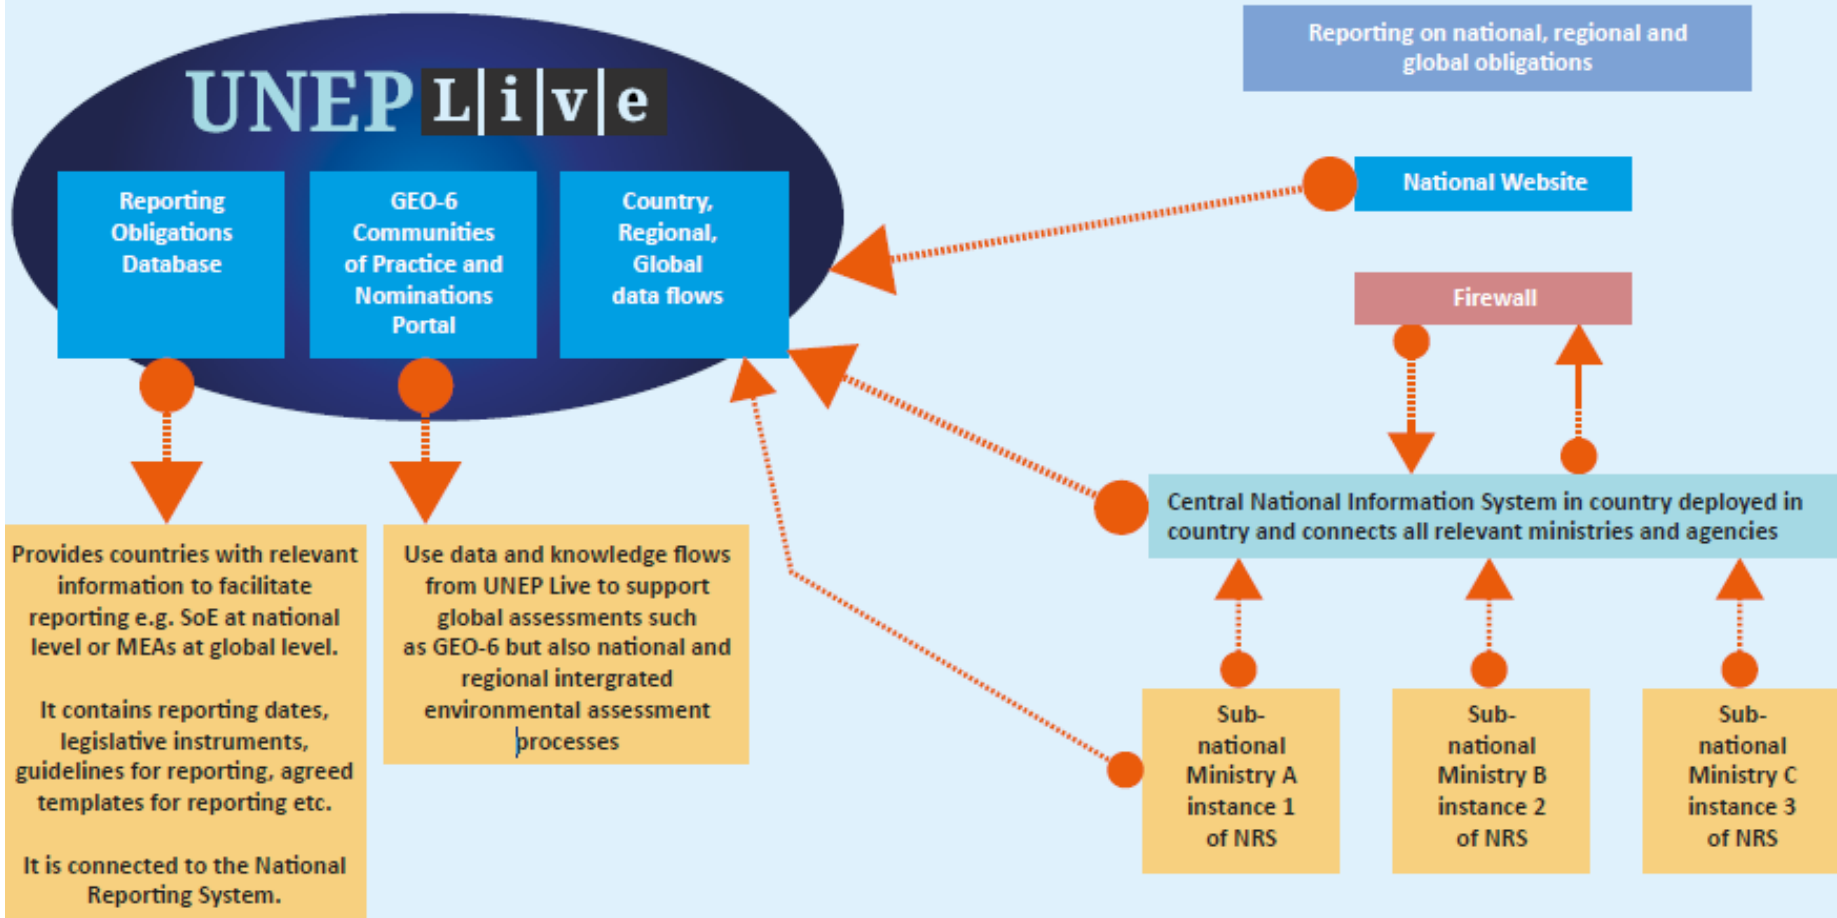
UNEP L|i|v|e

Reporting Obligations Database

GEO-6 Communities of Practice and Nominations Portal

Country, Regional, Global data flows

Reporting on national, regional and global obligations

National Website

Firewall

Central National Information System in country deployed in country and connects all relevant ministries and agencies

Provides countries with relevant information to facilitate reporting e.g. SoE at national level or MEAs at global level.

It contains reporting dates, legislative instruments, guidelines for reporting, agreed templates for reporting etc.

It is connected to the National Reporting System.

Use data and knowledge flows from UNEP Live to support global assessments such as GEO-6 but also national and regional intergrated environmental assessment processes

Sub-national Ministry A instance 1 of NRS

Sub-national Ministry B instance 2 of NRS

Sub-national Ministry C instance 3 of NRS